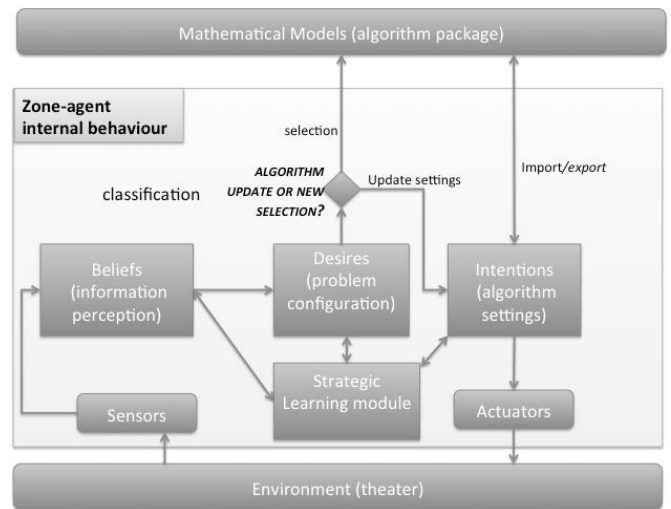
Mathematical Models (algorithm package)

Zone-agent internal behaviour

selection

Import/*export*

ALGORITHM UPDATE OR NEW SELECTION?

Update settings

classification

Beliefs (information perception)

Desires (problem configuration)

Intentions (algorithm settings)

Strategic Learning module

Sensors

Actuators

Environment (theater)